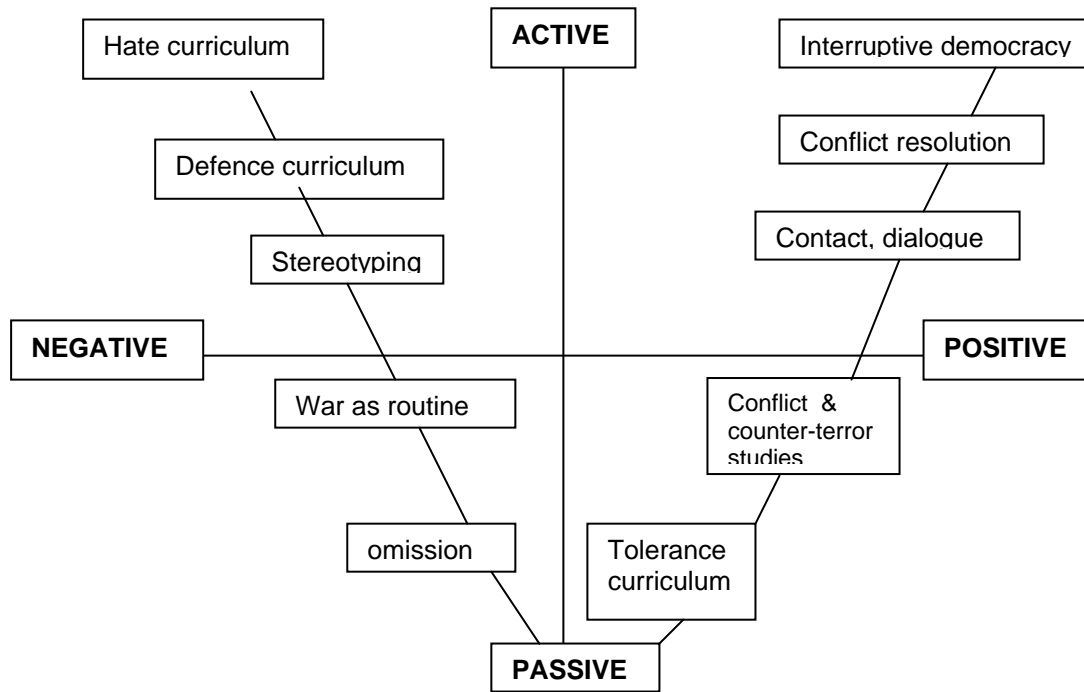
Hate curriculum

ACTIVE

Interruptive democracy

Defence curriculum

Conflict resolution

Stereotyping

Contact, dialogue

NEGATIVE

POSITIVE

War as routine

Conflict & counter-terror studies

omission

Tolerance curriculum

PASSIVE